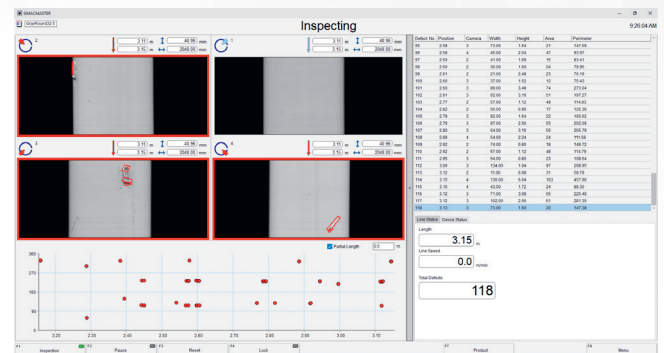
SMACMASTER

GrayRound32-3

Inspecting

9:26:04 AM

2

3.11 m 40.96 mm
3.15 m 2048.00 mm

1

3.11 m 40.96 mm
3.15 m 2048.00 mm

3

3.11 m 40.96 mm
3.15 m 2048.00 mm

4

3.11 m 40.96 mm
3.15 m 2048.00 mm

Partial Length 0.5 m

| Defect No. | Position | Camera | Width | Height | Area | Perimeter |
|---|---|---|---|---|---|---|
| 95 | 2.58 | 3 | 73.00 | 1.84 | 21 | 147.99 |
| 96 | 2.59 | 4 | 45.00 | 2.04 | 47 | 93.87 |
| 97 | 2.60 | 2 | 41.00 | 1.56 | 15 | 83.41 |
| 98 | 2.60 | 2 | 38.00 | 1.60 | 24 | 79.00 |
| 99 | 2.61 | 2 | 21.00 | 2.48 | 23 | 70.16 |
| 100 | 2.60 | 3 | 37.00 | 1.52 | 12 | 75.43 |
| 101 | 2.60 | 3 | 69.00 | 3.48 | 74 | 273.04 |
| 102 | 2.61 | 3 | 92.00 | 3.16 | 51 | 197.27 |
| 103 | 2.77 | 2 | 57.00 | 1.12 | 49 | 114.93 |
| 104 | 2.82 | 2 | 58.00 | 0.96 | 17 | 125.35 |
| 105 | 2.79 | 3 | 82.00 | 1.84 | 22 | 165.92 |
| 106 | 2.79 | 3 | 97.00 | 2.56 | 55 | 203.09 |
| 107 | 2.80 | 3 | 54.00 | 2.16 | 50 | 205.76 |
| 108 | 2.89 | 4 | 54.00 | 2.24 | 24 | 111.58 |
| 109 | 2.92 | 2 | 74.00 | 0.80 | 18 | 148.72 |
| 110 | 2.92 | 2 | 57.00 | 1.12 | 48 | 114.79 |
| 111 | 2.95 | 3 | 54.00 | 0.80 | 23 | 108.64 |
| 112 | 3.00 | 3 | 134.00 | 1.04 | 57 | 268.91 |
| 113 | 3.12 | 2 | 11.00 | 0.88 | 31 | 59.79 |
| 114 | 3.15 | 4 | 136.00 | 6.64 | 163 | 407.95 |
| 115 | 3.15 | 4 | 43.00 | 1.72 | 24 | 88.35 |
| 116 | 3.12 | 3 | 71.00 | 2.08 | 35 | 225.40 |
| 117 | 3.12 | 3 | 102.00 | 2.56 | 61 | 261.35 |
| 118 | 3.13 | 3 | 73.00 | 1.60 | 20 | 147.35 |

Line Status Device Status

Length
3.15 m

Line Speed
0.0 m/min

Total Defects
118

360 270 180 90 0
2.20 2.30 2.40 2.50 2.60 2.70 2.80 2.90 3.00 3.10

F1 Inspection
F2 Pause
F3 Reset
F4 Lock
F7 Product
F8 Menu